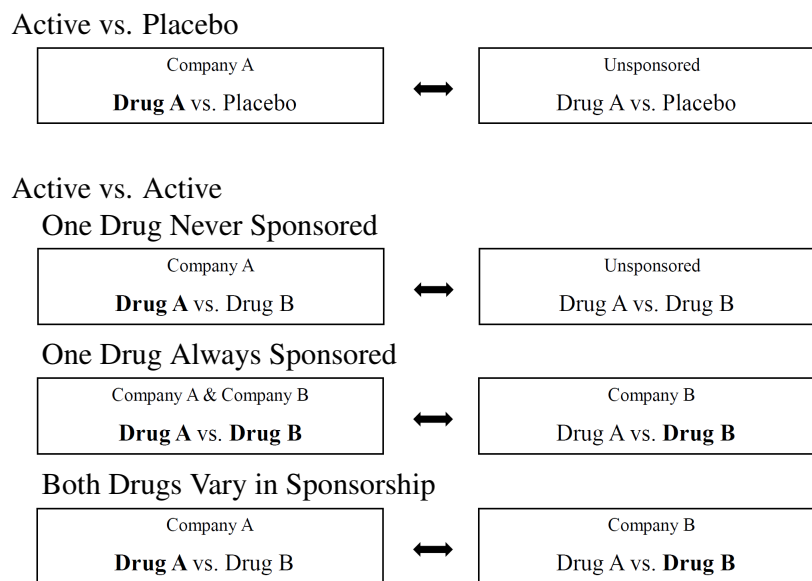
Active vs. Placebo

Company A
**Drug A** vs. Placebo

Unsponsored
Drug A vs. Placebo

Active vs. Active

One Drug Never Sponsored

Company A
**Drug A** vs. Drug B

Unsponsored
Drug A vs. Drug B

One Drug Always Sponsored

Company A & Company B
**Drug A** vs. **Drug B**

Company B
Drug A vs. **Drug B**

Both Drugs Vary in Sponsorship

Company A
**Drug A** vs. Drug B

Company B
Drug A vs. **Drug B**